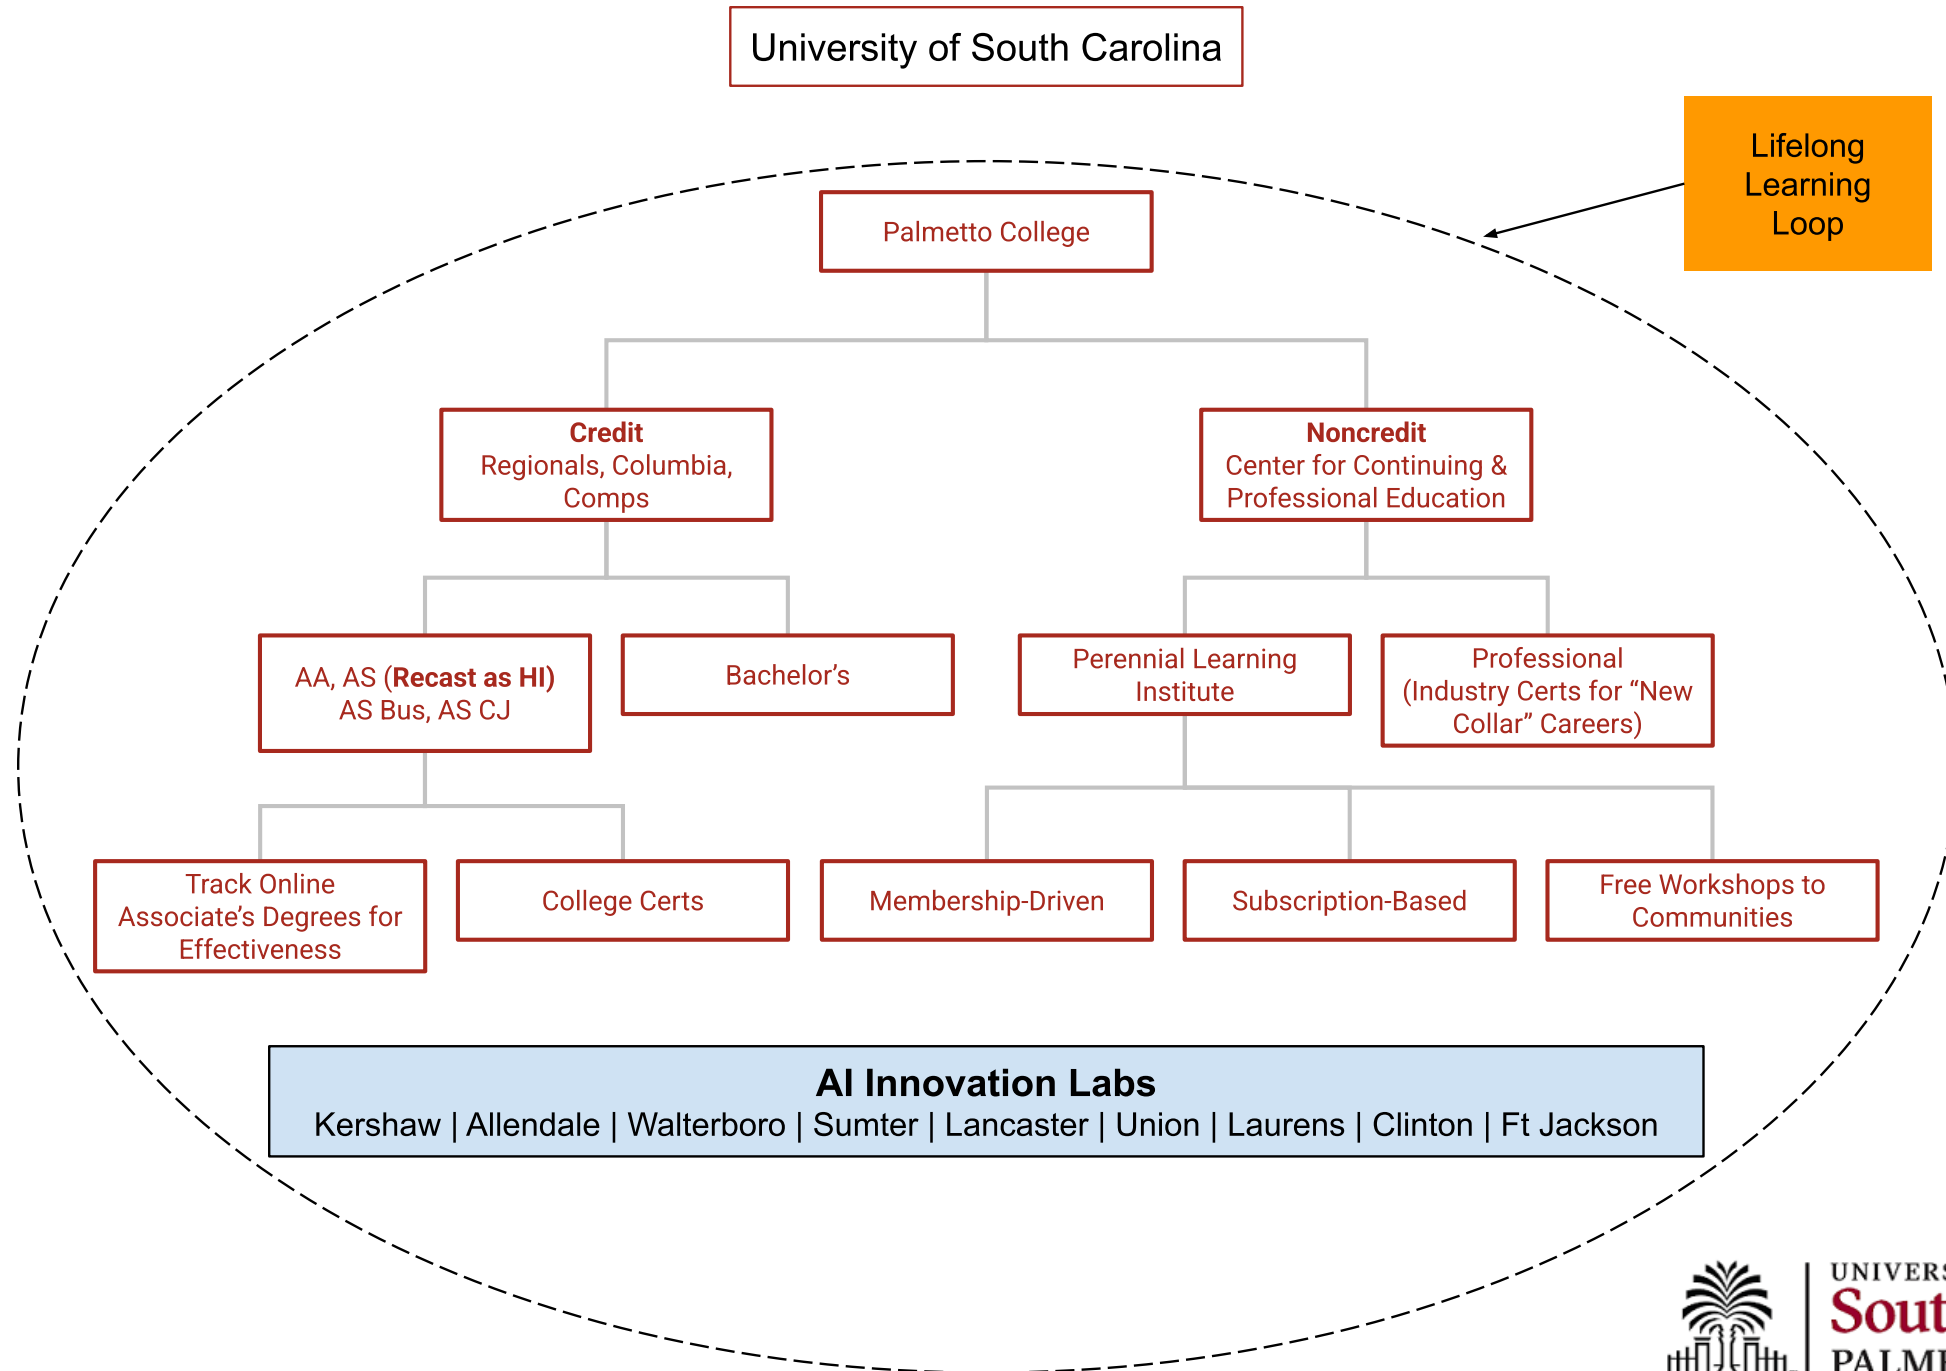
University of South Carolina

Lifelong Learning Loop

Palmetto College

Credit
Regionals, Columbia, Comps

Noncredit
Center for Continuing & Professional Education

AA, AS (Recast as HI)
AS Bus, AS CJ

Bachelor's

Perennial Learning Institute

Professional
(Industry Certs for "New Collar" Careers)

Track Online Associate's Degrees for Effectiveness

College Certs

Membership-Driven

Subscription-Based

Free Workshops to Communities

AI Innovation Labs
Kershaw | Allendale | Walterboro | Sumter | Lancaster | Union | Laurens | Clinton | Ft Jackson

UNIVERS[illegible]
Sout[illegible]
PALM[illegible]